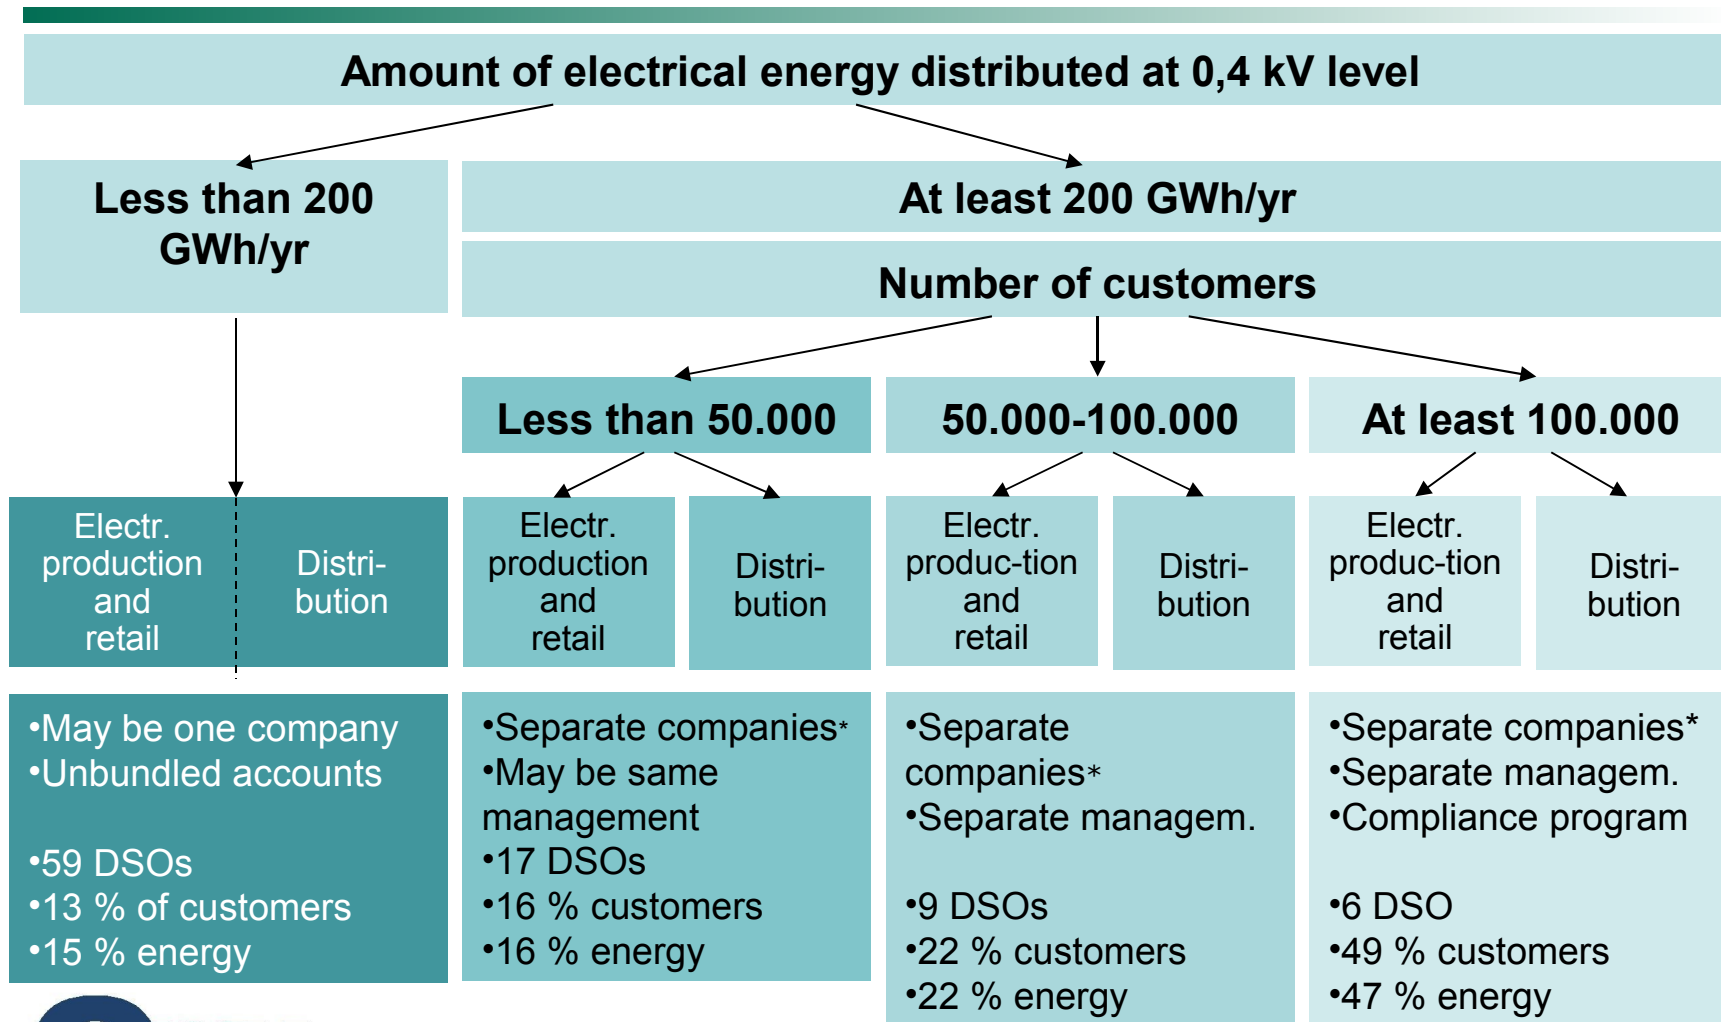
Amount of electrical energy distributed at 0,4 kV level

Less than 200 GWh/yr

At least 200 GWh/yr

Number of customers

Less than 50.000

50.000-100.000

At least 100.000

Electr. production and retail

Distribution

Electr. production and retail

Distribution

Electr. produc-tion and retail

Distribution

Electr. produc-tion and retail

Distribution

•May be one company
•Unbundled accounts

•59 DSOs
•13 % of customers
•15 % energy

•Separate companies*
•May be same management
•17 DSOs
•16 % customers
•16 % energy

•Separate companies*
•Separate managem.

•9 DSOs
•22 % customers
•22 % energy

•Separate companies*
•Separate managem.
•Compliance program

•6 DSO
•49 % customers
•47 % energy